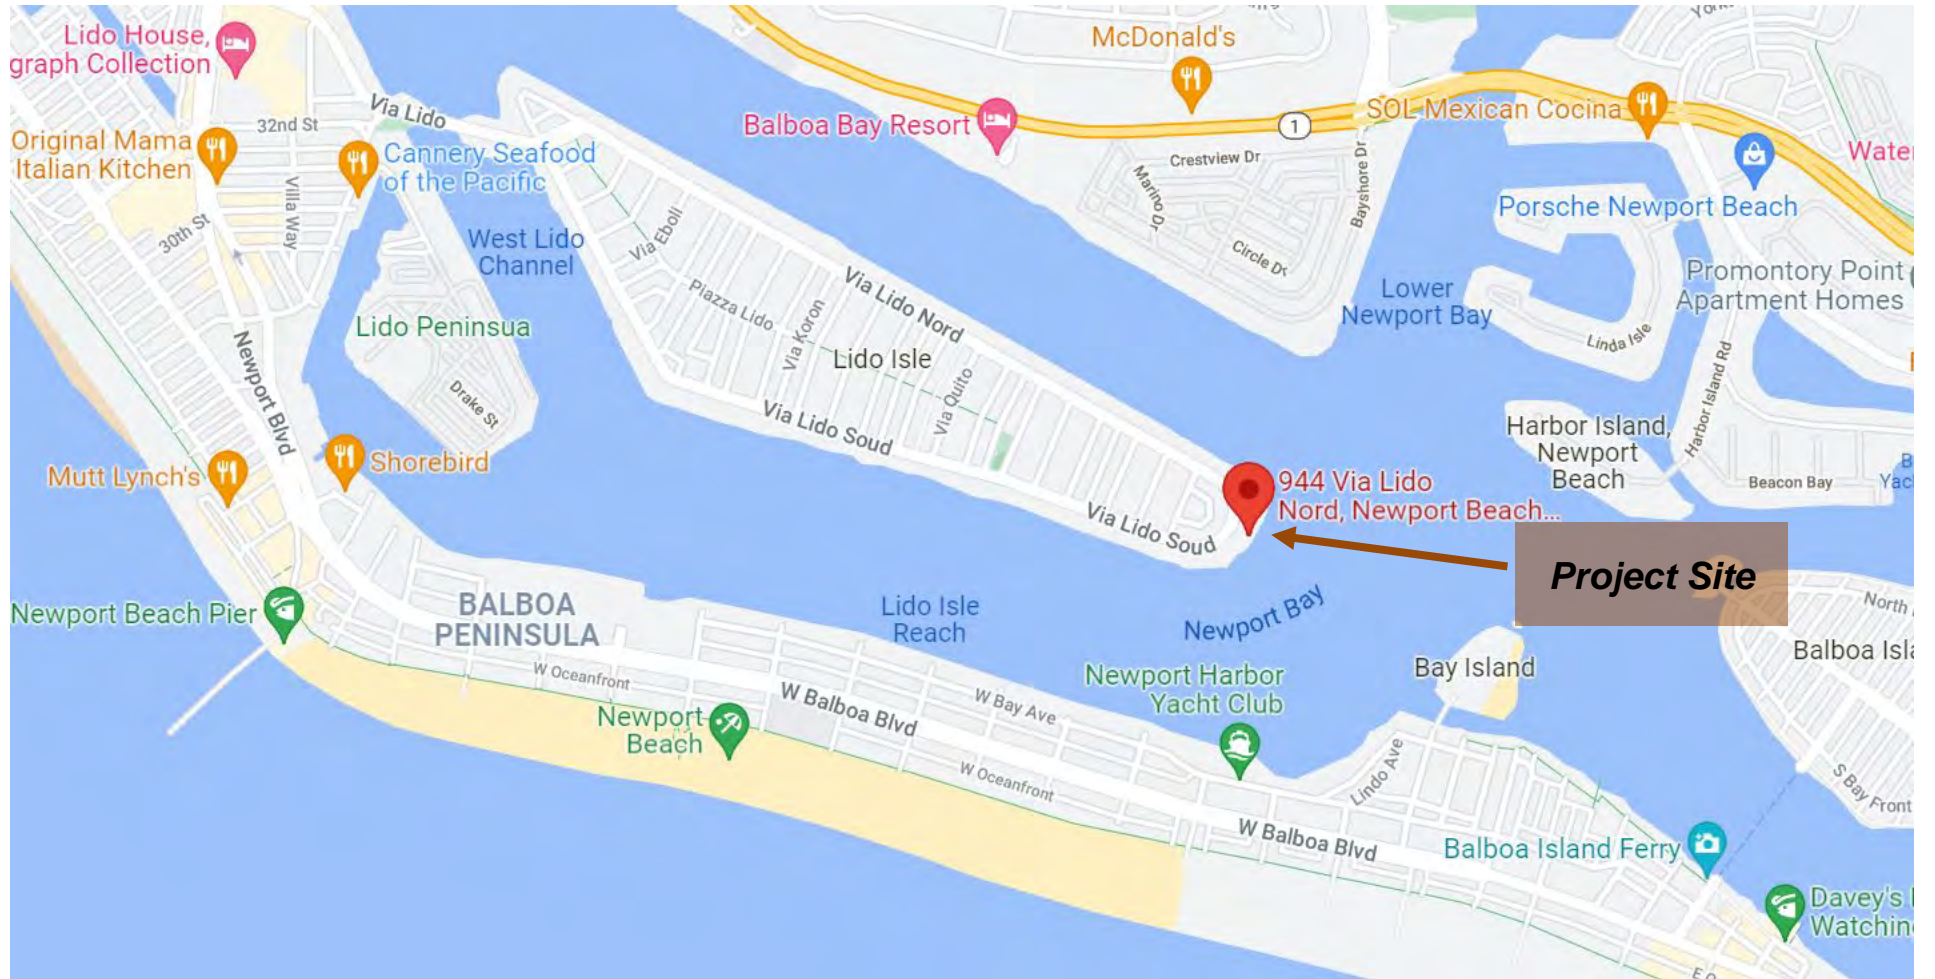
Lido House, graph Collection

Original Mama Italian Kitchen

32nd St

Via Lido

Cannery Seafood of the Pacific

30th St

Villa Way

West Lido Channel

Lido Peninsua

Newport Blvd

Drake St

Mutt Lynch's

Shorebird

Newport Beach Pier

BALBOA PENINSULA

McDonald's

Balboa Bay Resort

1

SOL Mexican Cocina

Crestview Dr

Marino Dr

Bayshore Dr

Circle Dr

Water

Porsche Newport Beach

Promontory Point Apartment Homes

Lower Newport Bay

Linda Isle

Via Eboli

Piazza Lido

Via Koron

Via Lido Nord

Lido Isle

Via Quito

Via Lido Soud

Via Lido Soud

944 Via Lido Nord, Newport Beach...

Harbor Island, Newport Beach

Harbor Island Rd

Beacon Bay

Project Site

Lido Isle Reach

Newport Bay

North

Balboa Isl

Bay Island

W Oceanfront

Newport Beach

W Balboa Blvd

W Bay Ave

Newport Harbor Yacht Club

W Oceanfront

Lindo Ave

W Balboa Blvd

Balboa Island Ferry

S Bay Front

Davey's Watchin